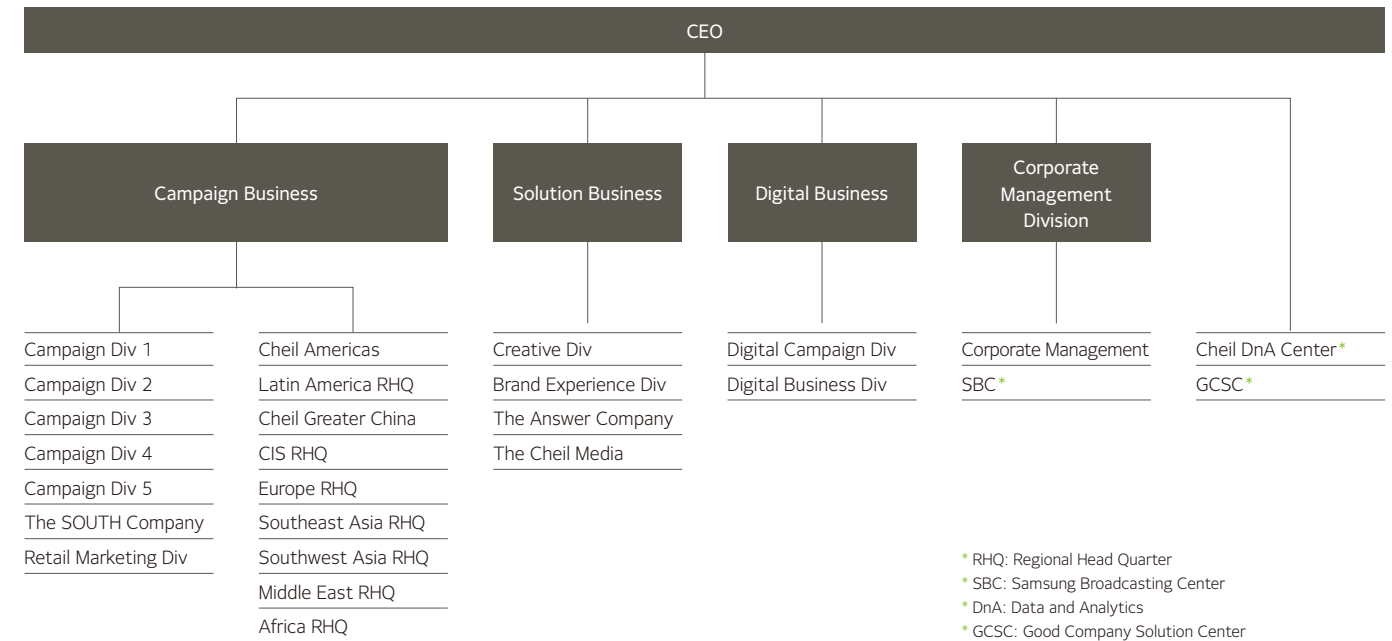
CEO

Campaign Business

Solution Business

Digital Business

Corporate Management Division

Campaign Div 1
Campaign Div 2
Campaign Div 3
Campaign Div 4
Campaign Div 5
The SOUTH Company
Retail Marketing Div

Cheil Americas
Latin America RHQ
Cheil Greater China
CIS RHQ
Europe RHQ
Southeast Asia RHQ
Southwest Asia RHQ
Middle East RHQ
Africa RHQ

Creative Div
Brand Experience Div
The Answer Company
The Cheil Media

Digital Campaign Div
Digital Business Div

Corporate Management
SBC*

Cheil DnA Center*
GCSC*

* RHQ: Regional Head Quarter
* SBC: Samsung Broadcasting Center
* DnA: Data and Analytics
* GCSC: Good Company Solution Center